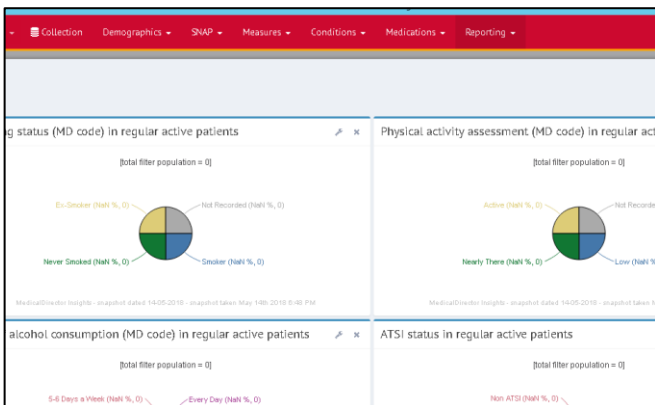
Collection Demographics ▾ SNAP ▾ Measures ▾ Conditions ▾ Medications ▾ Reporting ▾

g status (MD code) in regular active patients

[total filter population = 0]

Ex-Smoker (NaN %, 0)
Not Recorded (NaN %, 0)
Never Smoked (NaN %, 0)
Smoker (NaN %, 0)

MedicalDirector Insights - snapshot dated 14-05-2018 - snapshot taken May 14th 2018 5:48 PM

Physical activity assessment (MD code) in regular ac

[total filter population = 0]

Active (NaN %, 0)
Not Recorded
Nearly There (NaN %, 0)
Low (NaN %

MedicalDirector Insights - snapshot dated 14-05-2018 - snapshot taken

alcohol consumption (MD code) in regular active patients

[total filter population = 0]

5-6 Days a Week (NaN %, 0)
Every Day (NaN %, 0)

ATSI status in regular active patients

[total filter population = 0]

Non ATSI (NaN %, 0)